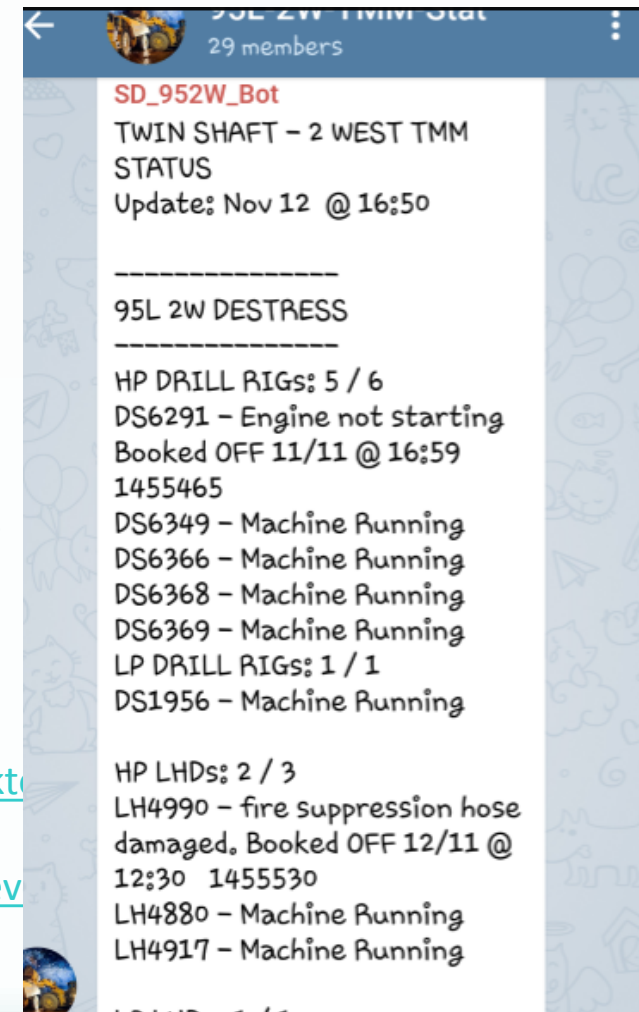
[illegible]
29 members

SD_952W_Bot
TWIN SHAFT – 2 WEST TMM STATUS
Update: Nov 12 @ 16:50

---------------
95L 2W DESTRESS
---------------
HP DRILL RIGS: 5 / 6
DS6291 – Engine not starting Booked OFF 11/11 @ 16:59 1455465
DS6349 – Machine Running
DS6366 – Machine Running
DS6368 – Machine Running
DS6369 – Machine Running
LP DRILL RIGS: 1 / 1
DS1956 – Machine Running

HP LHDs: 2 / 3
LH4990 – fire suppression hose damaged. Booked OFF 12/11 @ 12:30 1455530
LH4880 – Machine Running
LH4917 – Machine Running

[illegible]